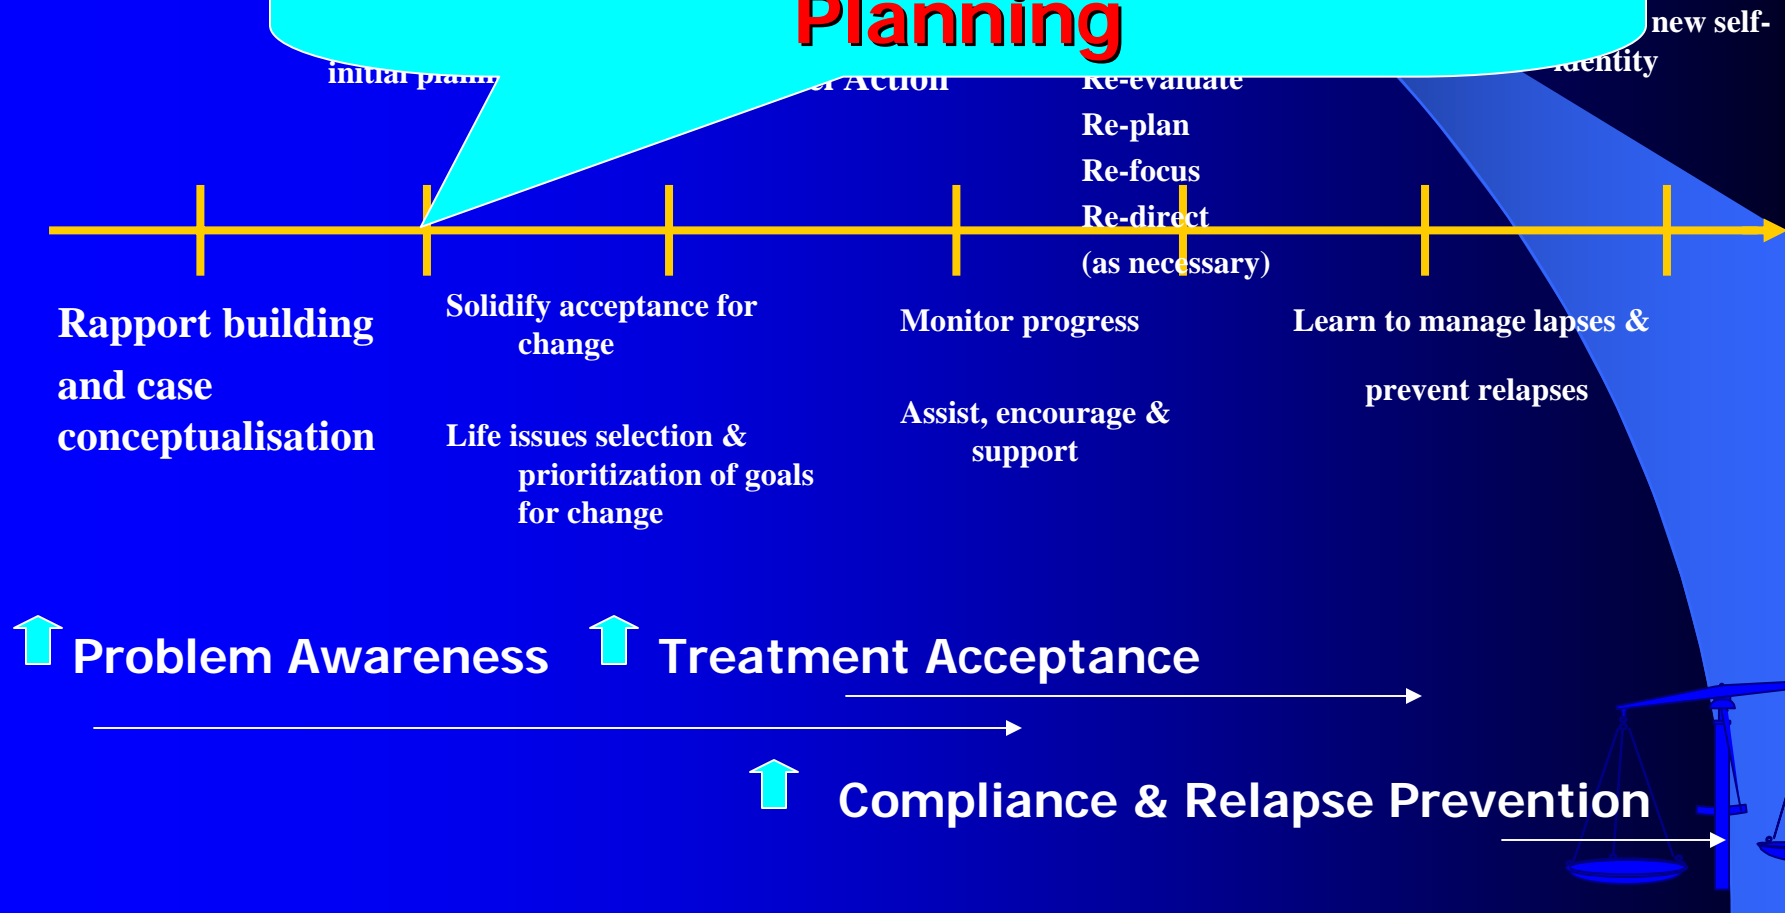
Planning

initial plan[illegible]

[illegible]r Action

Re-evaluate
Re-plan
Re-focus
Re-direct
(as necessary)

new self-identity

Rapport building and case conceptualisation

Solidify acceptance for change

Life issues selection & prioritization of goals for change

Monitor progress

Assist, encourage & support

Learn to manage lapses &

prevent relapses

Problem Awareness

Treatment Acceptance

Compliance & Relapse Prevention